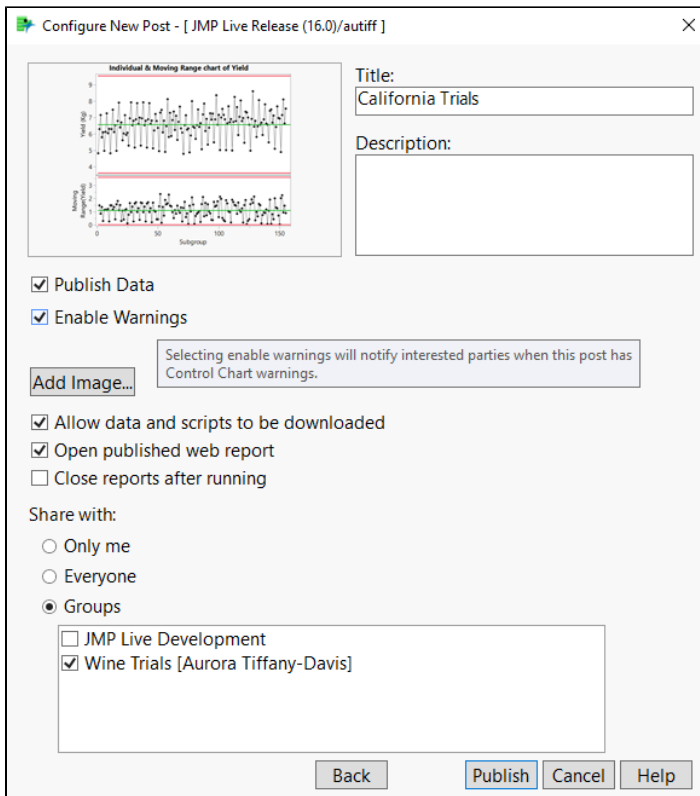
Configure New Post - [ JMP Live Release (16.0)/autiff ]

Individual & Moving Range chart of Yield

Yield (Kg)

Moving Range(Yield)

0 50 100 150

Subgroup

Title:
California Trials

Description:

Publish Data
Enable Warnings

Selecting enable warnings will notify interested parties when this post has Control Chart warnings.

Add Image...

Allow data and scripts to be downloaded
Open published web report
Close reports after running

Share with:
Only me
Everyone
Groups

JMP Live Development
Wine Trials [Aurora Tiffany-Davis]

Back Publish Cancel Help